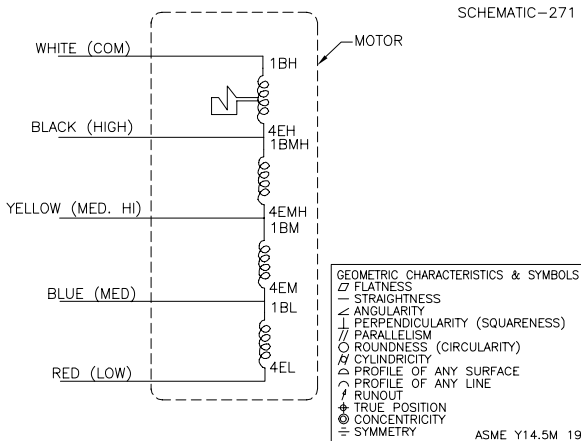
SCHEMATIC-271

MOTOR

WHITE (COM)
1BH

BLACK (HIGH)
4EH
1BMH

YELLOW (MED. HI)
4EMH
1BM

BLUE (MED)
4EM
1BL

RED (LOW)
4EL

GEOMETRIC CHARACTERISTICS & SYMBOLS
▱ FLATNESS
— STRAIGHTNESS
∠ ANGULARITY
⊥ PERPENDICULARITY (SQUARENESS)
// PARALLELISM
○ ROUNDNESS (CIRCULARITY)
⌭ CYLINDRICITY
⌓ PROFILE OF ANY SURFACE
⌒ PROFILE OF ANY LINE
↗ RUNOUT
⌖ TRUE POSITION
◎ CONCENTRICITY
⌯ SYMMETRY
ASME Y14.5M 19